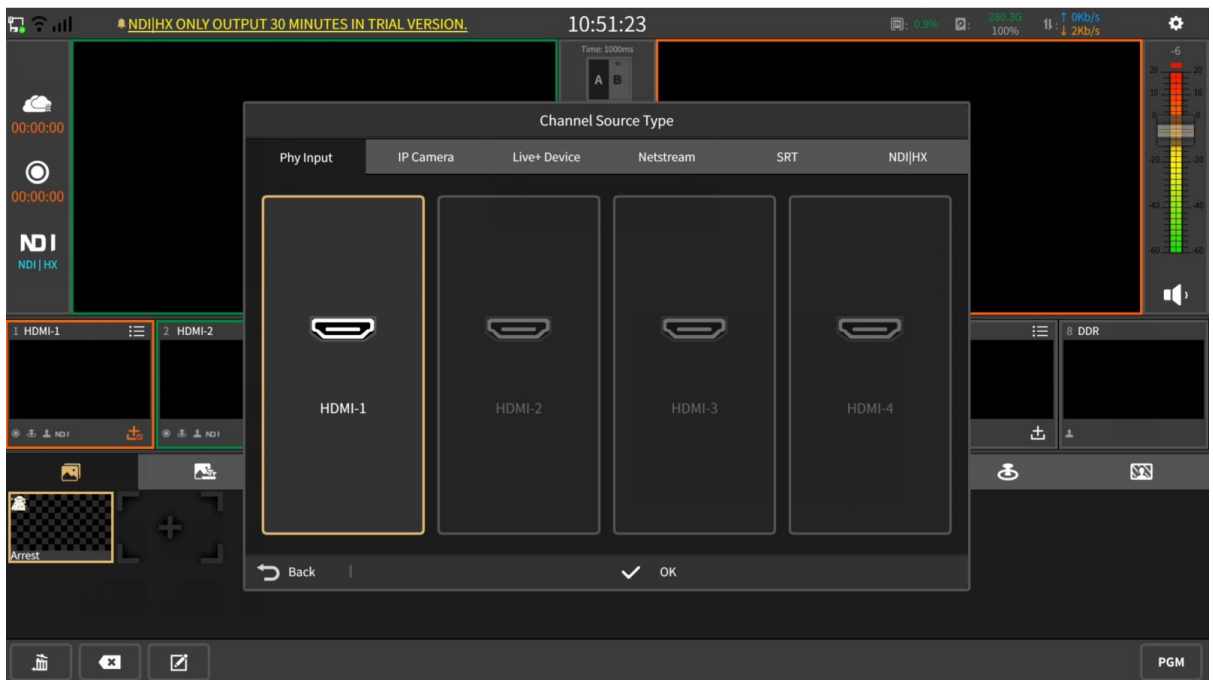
NDI|HX ONLY OUTPUT 30 MINUTES IN TRIAL VERSION.

10:51:23

0.9%

280.3G
100%

0Kb/s
2Kb/s

Time: 1000ms

A B

-6

20
10
0
-20
-40
-60

00:00:00

00:00:00

NDI
NDI | HX

Channel Source Type

Phy Input

IP Camera

Live+ Device

Netstream

SRT

NDI|HX

HDMI-1

HDMI-2

HDMI-3

HDMI-4

Back

OK

1 HDMI-1

2 HDMI-2

8 DDR

NDI

NDI

Arrest

PGM